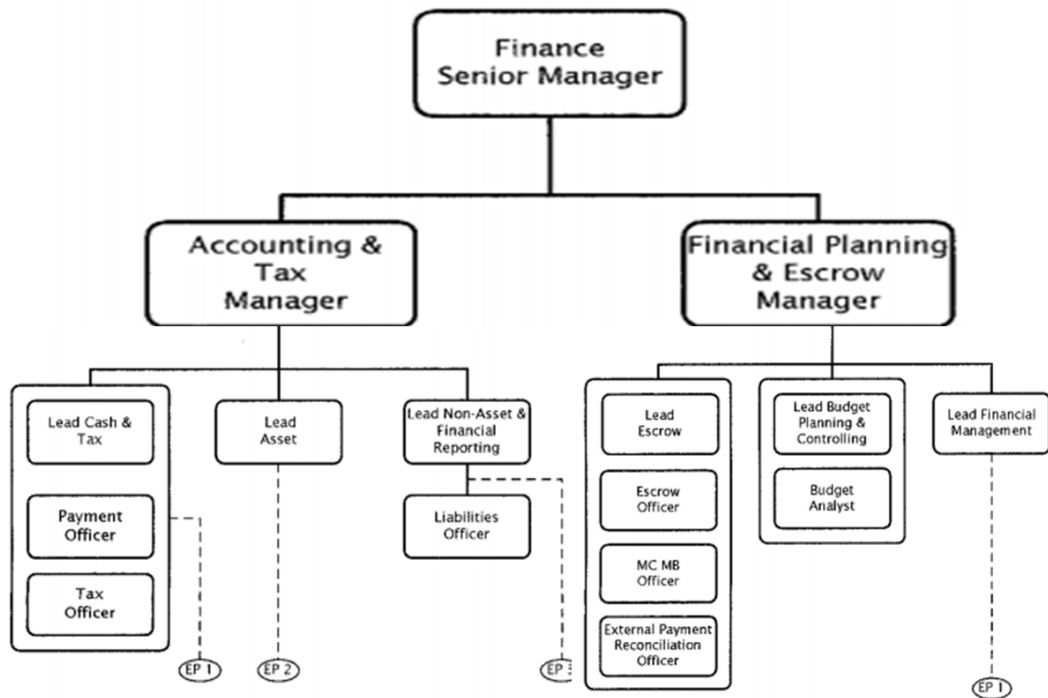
Finance Senior Manager

Accounting & Tax Manager

Financial Planning & Escrow Manager

Lead Cash & Tax

Payment Officer

Tax Officer

EP 1

Lead Asset

EP 2

Lead Non-Asset & Financial Reporting

Liabilities Officer

EP 3

Lead Escrow

Escrow Officer

MC MB Officer

External Payment Reconciliation Officer

Lead Budget Planning & Controlling

Budget Analyst

Lead Financial Management

EP 1